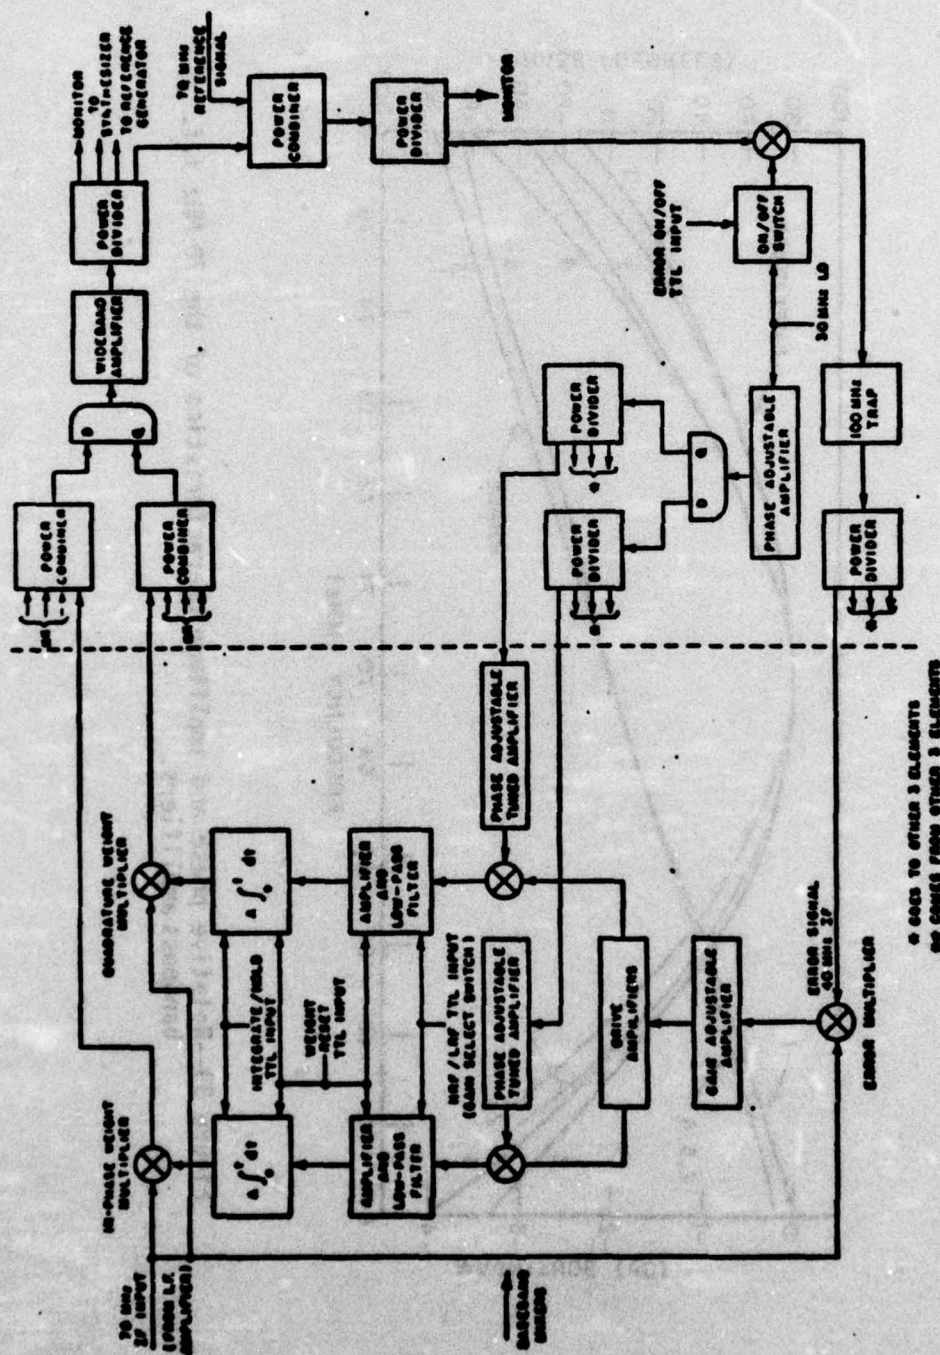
MONITOR
TO SYNTHESIZER
TO REFERENCE GENERATOR
70 MHz REFERENCE SIGNAL
POWER COMBINER
POWER DIVIDER
MONITOR
POWER DIVIDER
WIDEBAND AMPLIFIER
POWER COMBINER
POWER COMBINER
ERROR ON/OFF TTL INPUT
ON/OFF SWITCH
30 MHz LO
POWER DIVIDER
POWER DIVIDER
PHASE ADJUSTABLE AMPLIFIER
100 MHz TRAP
POWER DIVIDER
QUADRATURE WEIGHT MULTIPLIER
$\int_0^t dt$
AMPLIFIER AND LOW-PASS FILTER
PHASE ADJUSTABLE TUNED AMPLIFIER
INTEGRATE/HOLD TTL INPUT
WEIGHT RESET TTL INPUT
HRF/LRF TTL INPUT (GAIN SELECT SWITCH)
PHASE ADJUSTABLE TUNED AMPLIFIER
DRIVE AMPLIFIERS
GAIN ADJUSTABLE AMPLIFIER
ERROR SIGNAL 40 MHz IF
ERROR MULTIPLIER
IN-PHASE WEIGHT MULTIPLIER
$\int_0^t dt$
AMPLIFIER AND LOW-PASS FILTER
70 MHz IF INPUT (FROM I.F. AMPLIFIER)
BASEBAND SIGNALS
* GOES TO OTHER 3 ELEMENTS
** COMES FROM OTHER 3 ELEMENTS